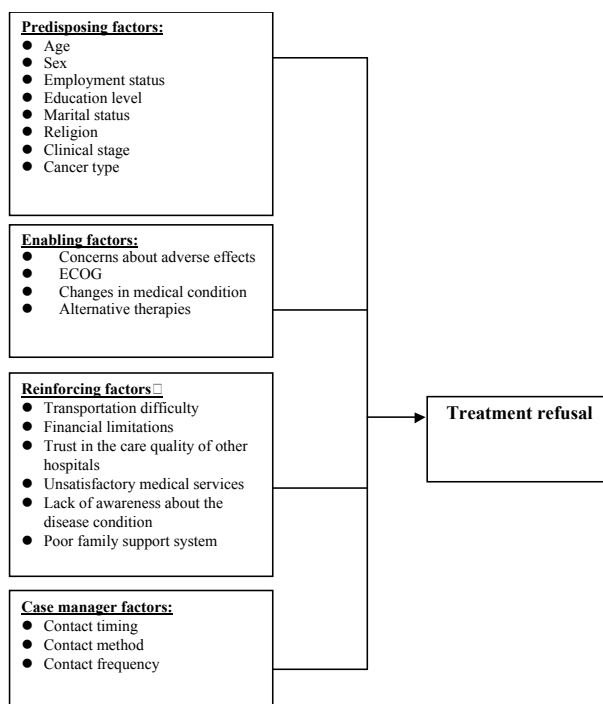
Predisposing factors:
- Age
- Sex
- Employment status
- Education level
- Marital status
- Religion
- Clinical stage
- Cancer type

Enabling factors:
- Concerns about adverse effects
- ECOG
- Changes in medical condition
- Alternative therapies

Reinforcing factors□
- Transportation difficulty
- Financial limitations
- Trust in the care quality of other hospitals
- Unsatisfactory medical services
- Lack of awareness about the disease condition
- Poor family support system

Case manager factors:
- Contact timing
- Contact method
- Contact frequency

Treatment refusal